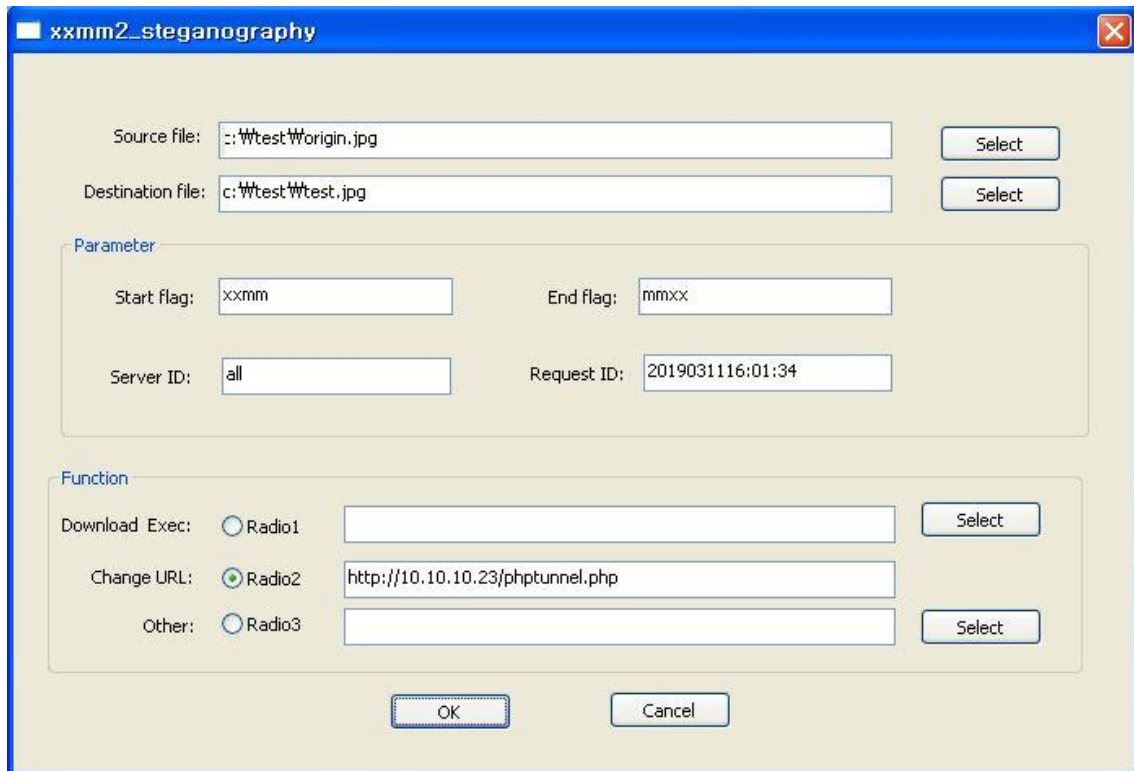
xxmm2_steganography

Source file: c:₩test₩origin.jpg Select

Destination file: c:₩test₩test.jpg Select

Parameter

Start flag: xxmm

End flag: mmxx

Server ID: all

Request ID: 2019031116:01:34

Function

Download Exec: Radio1 Select

Change URL: Radio2 http://10.10.10.23/phptunnel.php

Other: Radio3 Select

OK

Cancel